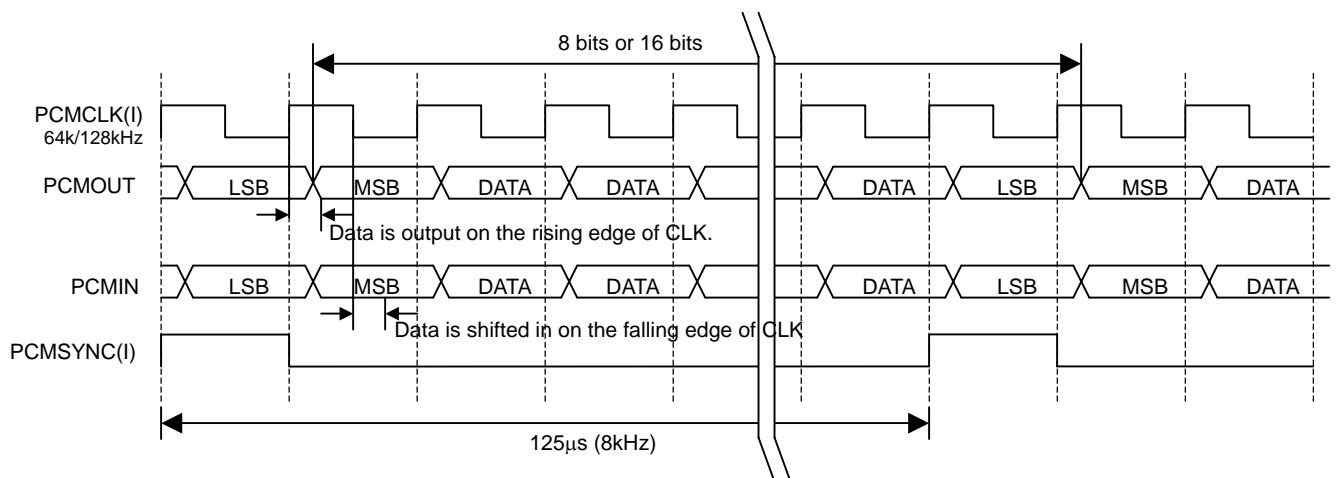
8 bits or 16 bits

PCMCLK(I)
64k/128kHz

PCMOUT
LSB
MSB
DATA
DATA
DATA
LSB
MSB
DATA

Data is output on the rising edge of CLK.

PCMIN
LSB
MSB
DATA
DATA
DATA
LSB
MSB
DATA

Data is shifted in on the falling edge of CLK

PCMSYNC(I)

125μs (8kHz)